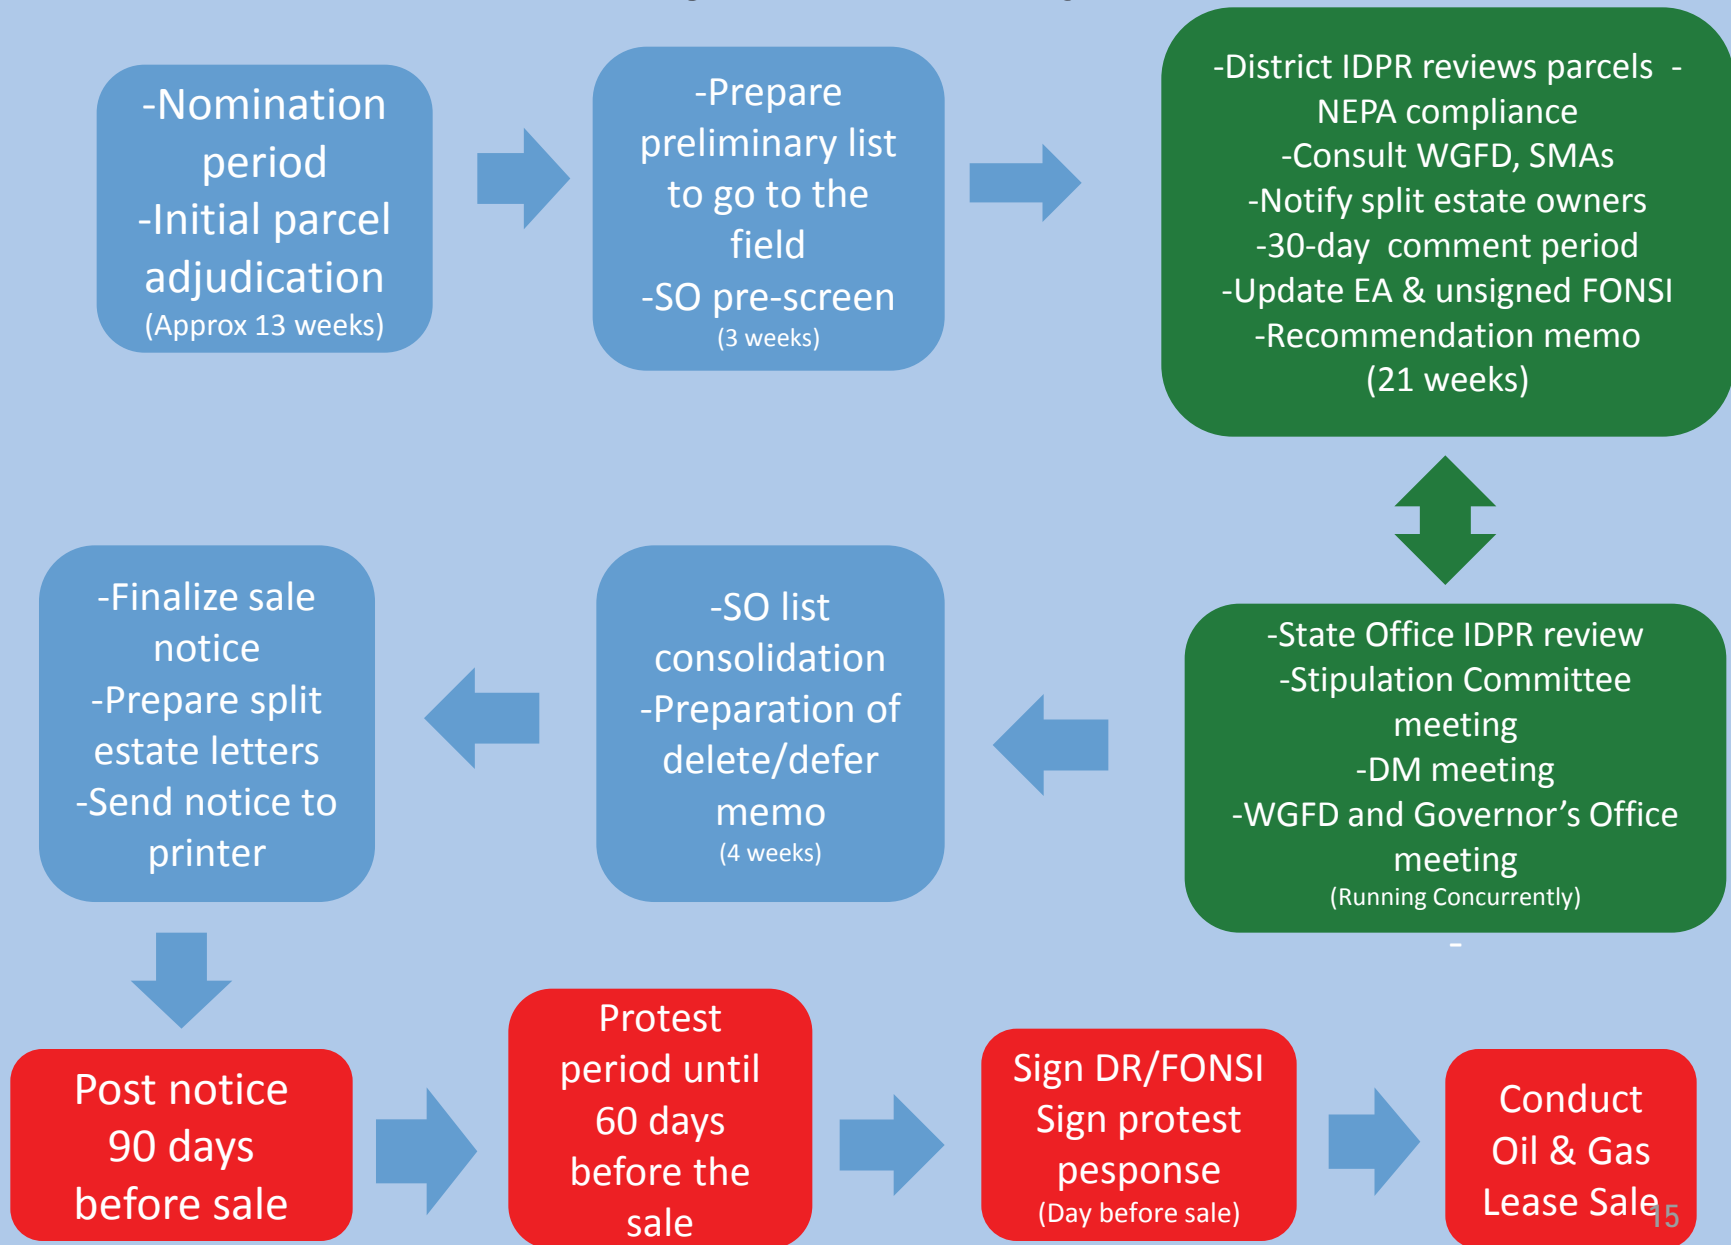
-Nomination period
-Initial parcel adjudication
(Approx 13 weeks)

-Prepare preliminary list to go to the field
-SO pre-screen
(3 weeks)

-District IDPR reviews parcels -NEPA compliance
-Consult WGFD, SMAs
-Notify split estate owners
-30-day comment period
-Update EA & unsigned FONSI
-Recommendation memo
(21 weeks)

-State Office IDPR review
-Stipulation Committee meeting
-DM meeting
-WGFD and Governor's Office meeting
(Running Concurrently)
-

-SO list consolidation
-Preparation of delete/defer memo
(4 weeks)

-Finalize sale notice
-Prepare split estate letters
-Send notice to printer

Post notice 90 days before sale

Protest period until 60 days before the sale

Sign DR/FONSI
Sign protest pesponse
(Day before sale)

Conduct Oil & Gas Lease Sale

15